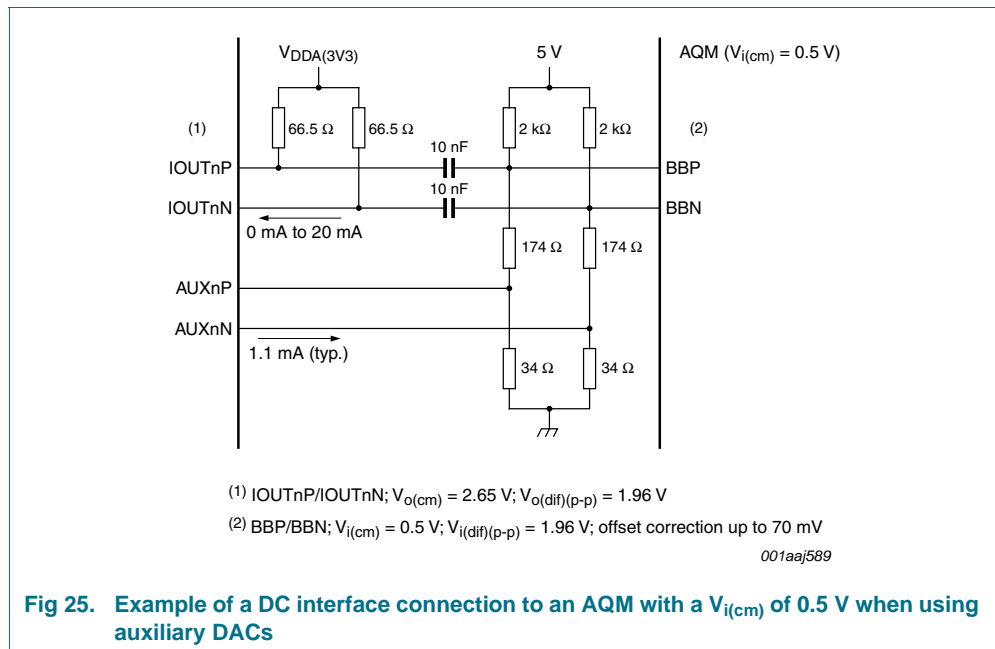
$V_{DDA(3V3)}$

5 V

AQM ($V_{i(cm)}$ = 0.5 V)

(1)

66.5 Ω

66.5 Ω

2 kΩ

2 kΩ

(2)

10 nF

IOUTnP

BBP

10 nF

IOUTnN

BBN

0 mA to 20 mA

174 Ω

174 Ω

AUXnP

AUXnN

1.1 mA (typ.)

34 Ω

34 Ω

$^{(1)}$ IOUTnP/IOUTnN; $V_{o(cm)}$ = 2.65 V; $V_{o(dif)(p-p)}$ = 1.96 V

$^{(2)}$ BBP/BBN; $V_{i(cm)}$ = 0.5 V; $V_{i(dif)(p-p)}$ = 1.96 V; offset correction up to 70 mV

001aaj589

Fig 25. Example of a DC interface connection to an AQM with a $V_{i(cm)}$ of 0.5 V when using auxiliary DACs